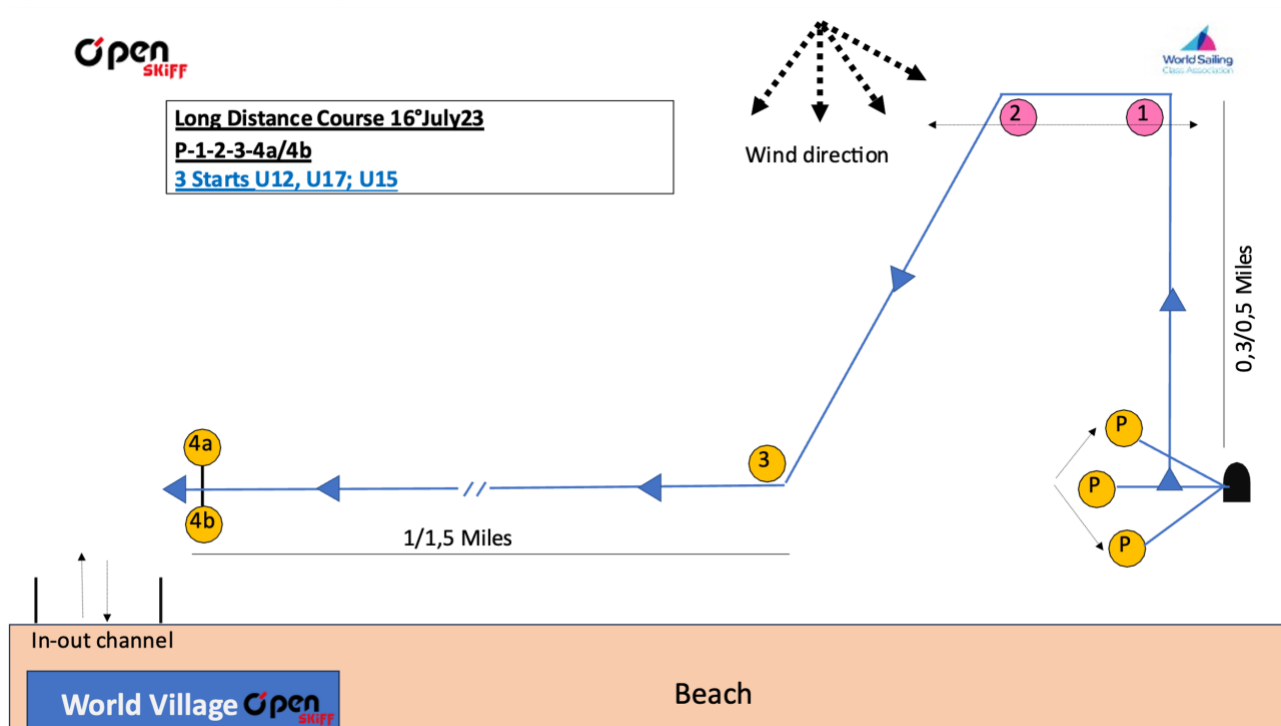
Open SKiFF

Long Distance Course 16°July23
P-1-2-3-4a/4b
3 Starts U12, U17; U15

Wind direction

World Sailing Class Association

2
1

0,3/0,5 Miles

P
P
P

3

4a
4b

1/1,5 Miles

In-out channel

World Village Open SKiFF

Beach